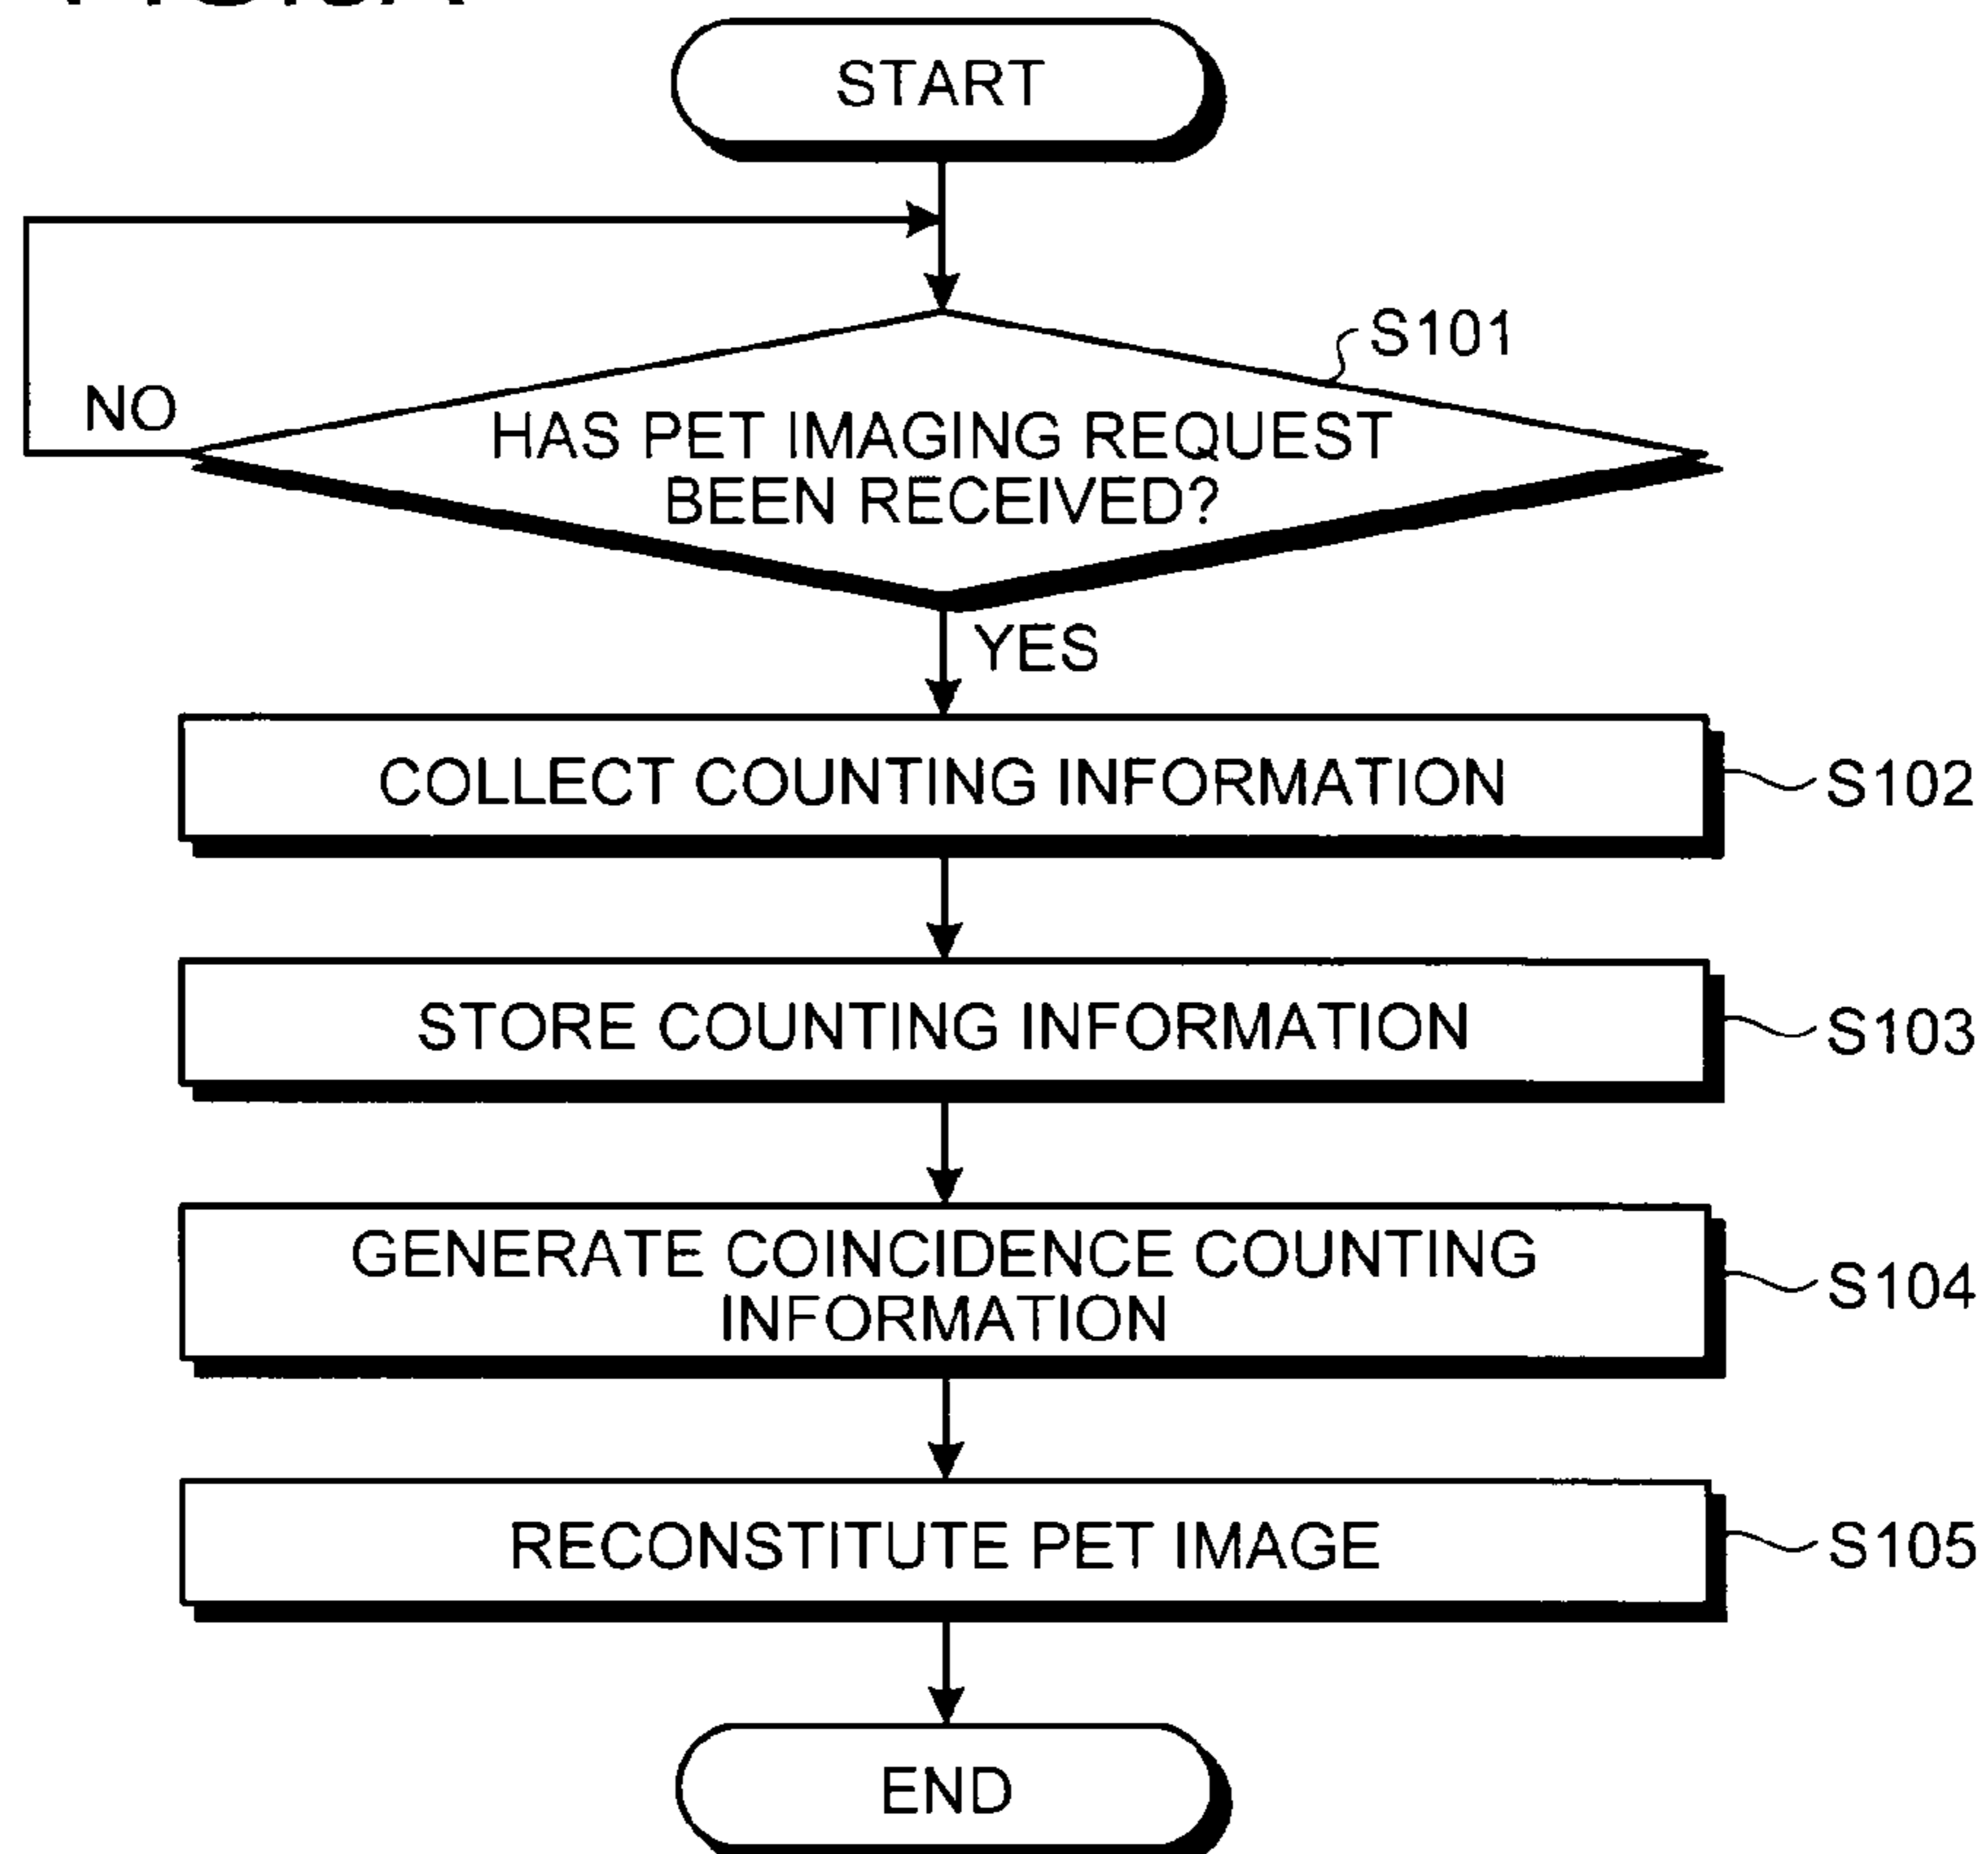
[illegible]

START

S101

NO

HAS PET IMAGING REQUEST BEEN RECEIVED?

YES

COLLECT COUNTING INFORMATION

S102

STORE COUNTING INFORMATION

S103

GENERATE COINCIDENCE COUNTING INFORMATION

S104

RECONSTITUTE PET IMAGE

S105

END